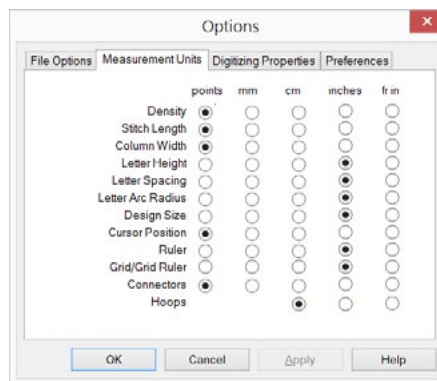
Options

File Options | Measurement Units | Digitizing Properties | Preferences

| | points | mm | cm | inches | fr in |
|---|---|---|---|---|---|
| Density | ◉ | ○ | ○ | ○ | ○ |
| Stitch Length | ◉ | ○ | ○ | ○ | ○ |
| Column Width | ◉ | ○ | ○ | ○ | ○ |
| Letter Height | ○ | ○ | ○ | ◉ | ○ |
| Letter Spacing | ○ | ○ | ○ | ◉ | ○ |
| Letter Arc Radius | ○ | ○ | ○ | ◉ | ○ |
| Design Size | ○ | ○ | ○ | ◉ | ○ |
| Cursor Position | ◉ | ○ | ○ | ○ | ○ |
| Ruler | ○ | ○ | ○ | ◉ | ○ |
| Grid/Grid Ruler | ○ | ○ | ○ | ◉ | ○ |
| Connectors | ◉ | ○ | ○ | ○ | ○ |
| Hoops | | | ◉ | ○ | ○ |

OK | Cancel | Apply | Help